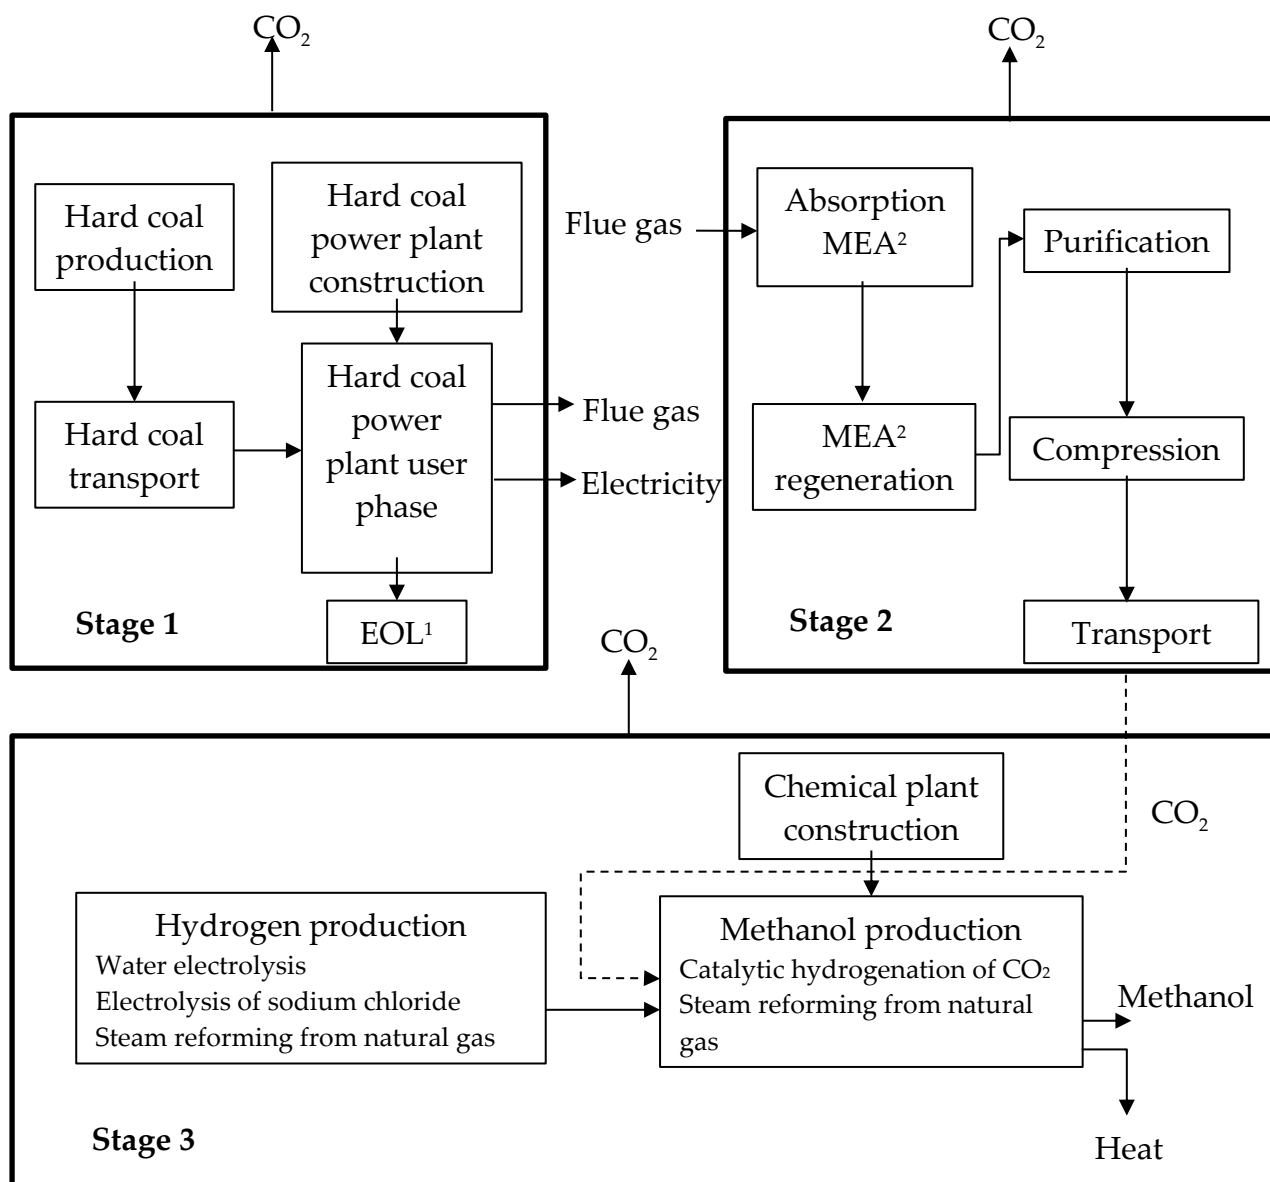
$CO_2$

Hard coal production

Hard coal power plant construction

Hard coal transport

Hard coal power plant user phase

EOL$^1$

Stage 1

Flue gas

Electricity

$CO_2$

Flue gas

Absorption MEA$^2$

Purification

MEA$^2$ regeneration

Compression

Stage 2

Transport

$CO_2$

Chemical plant construction

$CO_2$

Hydrogen production
Water electrolysis
Electrolysis of sodium chloride
Steam reforming from natural gas

Methanol production
Catalytic hydrogenation of $CO_2$
Steam reforming from natural gas

Methanol

Heat

Stage 3